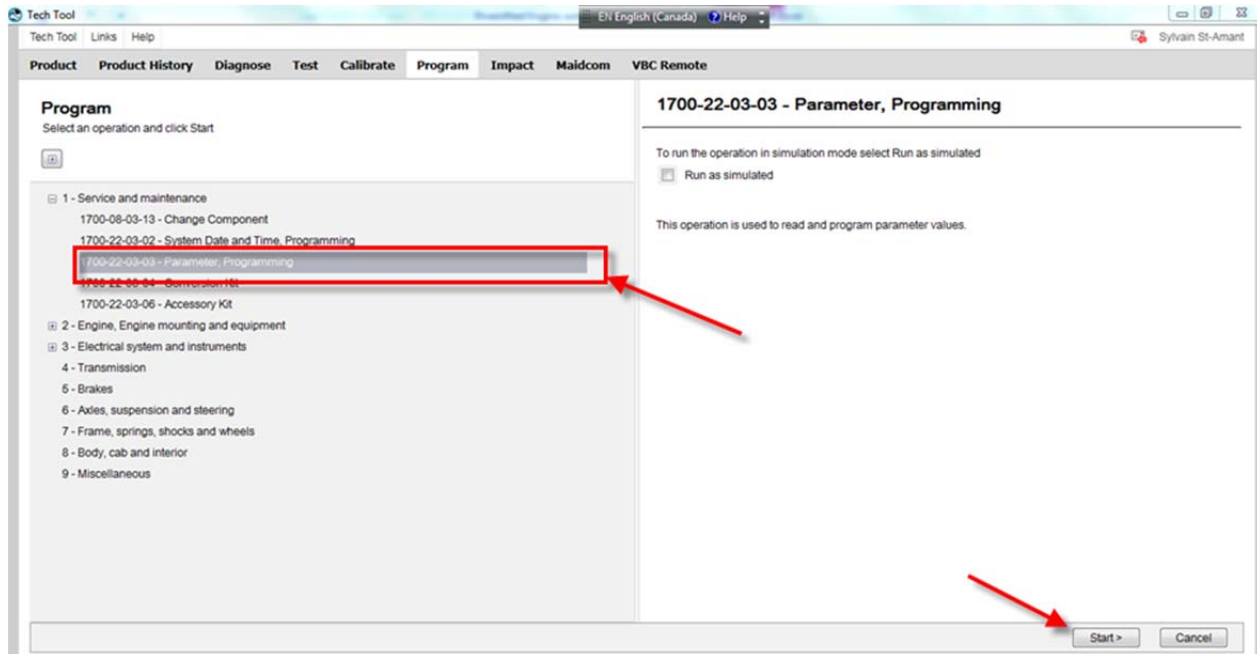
Tech Tool

EN English (Canada) Help

Tech Tool Links Help

Sylvain St-Amant

Product Product History Diagnose Test Calibrate Program Impact Maidcom VBC Remote

Program
Select an operation and click Start

1 - Service and maintenance
1700-08-03-13 - Change Component
1700-22-03-02 - System Date and Time, Programming
1700-22-03-03 - Parameter, Programming
1700-22-03-04 - Conversion Kit
1700-22-03-06 - Accessory Kit
2 - Engine, Engine mounting and equipment
3 - Electrical system and instruments
4 - Transmission
5 - Brakes
6 - Axles, suspension and steering
7 - Frame, springs, shocks and wheels
8 - Body, cab and interior
9 - Miscellaneous

1700-22-03-03 - Parameter, Programming

To run the operation in simulation mode select Run as simulated

Run as simulated

This operation is used to read and program parameter values.

Start >
Cancel